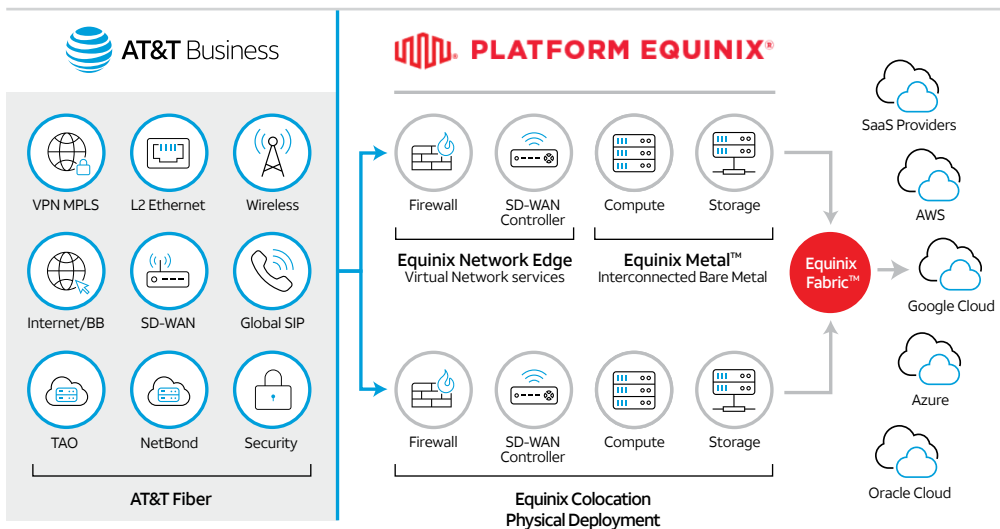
AT&T Business

VPN MPLS
L2 Ethernet
Wireless
Internet/BB
SD-WAN
Global SIP
TAO
NetBond
Security

AT&T Fiber

PLATFORM EQUINIX®

Firewall
SD-WAN Controller
Compute
Storage

Equinix Network Edge
Virtual Network services

Equinix Metal™
Interconnected Bare Metal

Firewall
SD-WAN Controller
Compute
Storage

Equinix Colocation
Physical Deployment

Equinix Fabric™

SaaS Providers
AWS
Google Cloud
Azure
Oracle Cloud